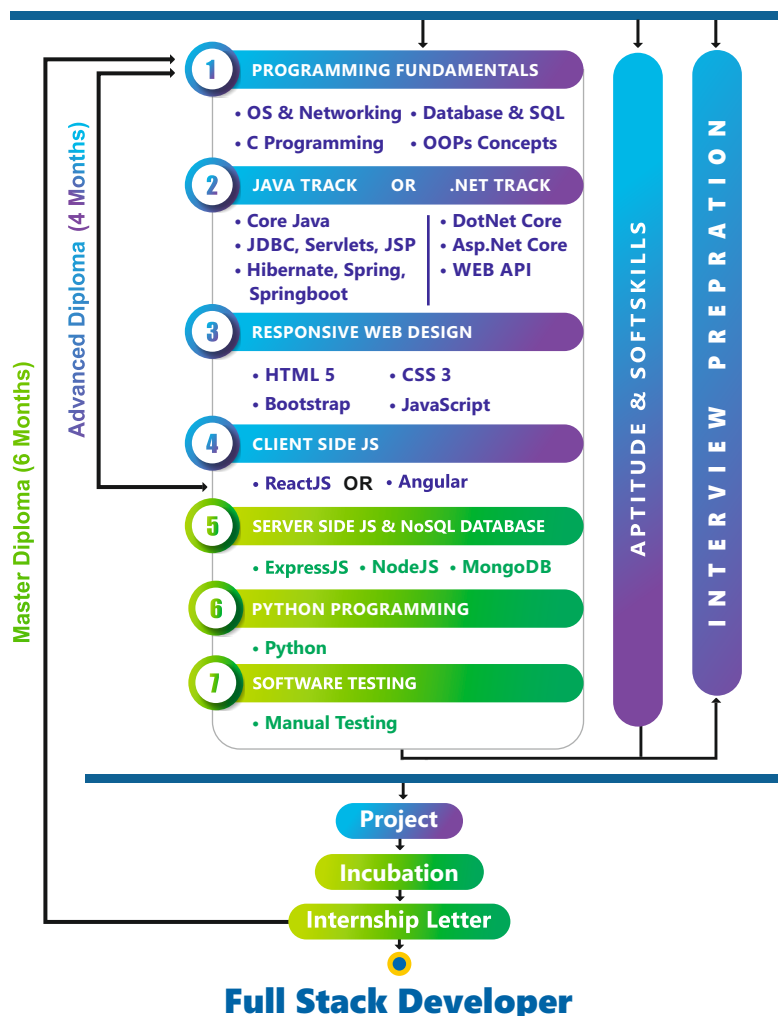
Master Diploma (6 Months)

Advanced Diploma (4 Months)

1 PROGRAMMING FUNDAMENTALS
• OS & Networking • Database & SQL
• C Programming • OOPs Concepts

2 JAVA TRACK OR .NET TRACK
• Core Java
• JDBC, Servlets, JSP
• Hibernate, Spring, Springboot
• DotNet Core
• Asp.Net Core
• WEB API

3 RESPONSIVE WEB DESIGN
• HTML 5 • CSS 3
• Bootstrap • JavaScript

4 CLIENT SIDE JS
• ReactJS OR • Angular

5 SERVER SIDE JS & NoSQL DATABASE
• ExpressJS • NodeJS • MongoDB

6 PYTHON PROGRAMMING
• Python

7 SOFTWARE TESTING
• Manual Testing

APTITUDE & SOFTSKILLS

INTERVIEW PREPRATION

Project
Incubation
Internship Letter

Full Stack Developer